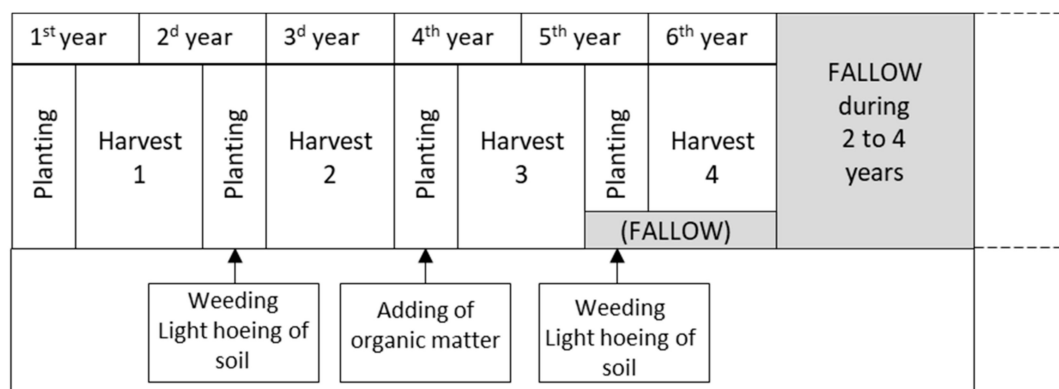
| $1^{st}$ year | $2^{d}$ year | $3^{d}$ year | $4^{th}$ year | $5^{th}$ year | $6^{th}$ year | FALLOW during 2 to 4 years |
|---|---|---|---|---|---|---|

Planting | Harvest 1 | Planting | Harvest 2 | Planting | Harvest 3 | Planting | Harvest 4

(FALLOW)

Weeding
Light hoeing of soil

Adding of organic matter

Weeding
Light hoeing of soil